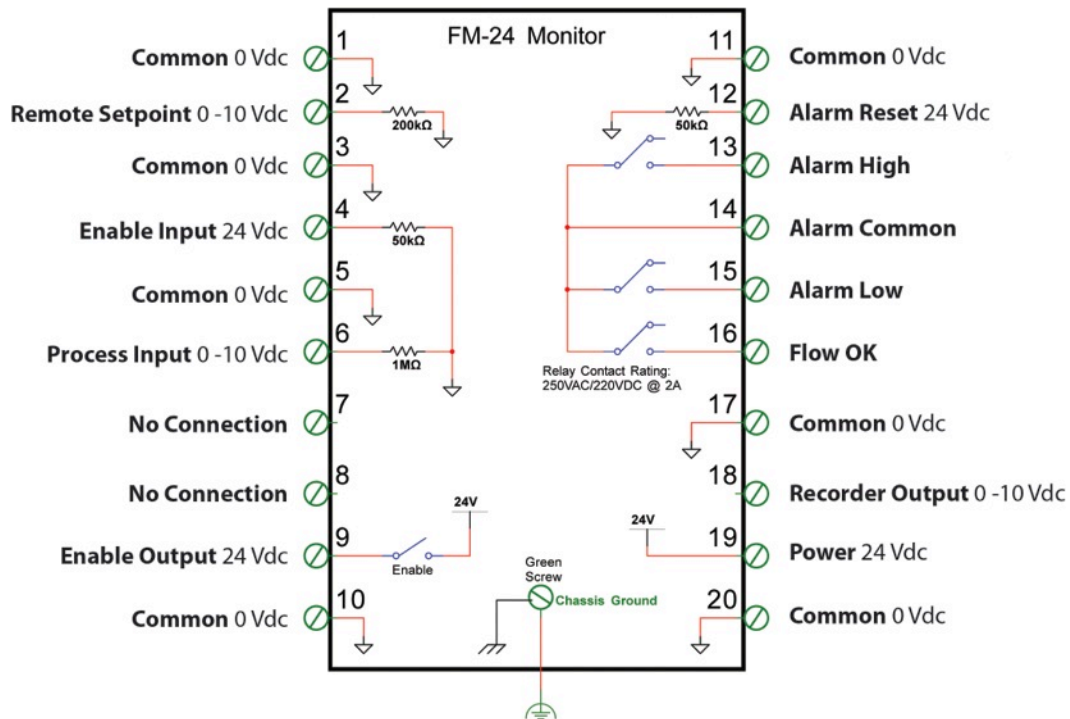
FM-24 Monitor

Common 0 Vdc 1
Remote Setpoint 0 -10 Vdc 2
200kΩ
Common 0 Vdc 3
Enable Input 24 Vdc 4
50kΩ
Common 0 Vdc 5
Process Input 0 -10 Vdc 6
1MΩ
No Connection 7
No Connection 8
24V
Enable Output 24 Vdc 9
Enable
Common 0 Vdc 10

11 Common 0 Vdc
12 Alarm Reset 24 Vdc
50kΩ
13 Alarm High
14 Alarm Common
15 Alarm Low
16 Flow OK
Relay Contact Rating: 250VAC/220VDC @ 2A
17 Common 0 Vdc
18 Recorder Output 0 -10 Vdc
24V
19 Power 24 Vdc
20 Common 0 Vdc

Green Screw
Chassis Ground